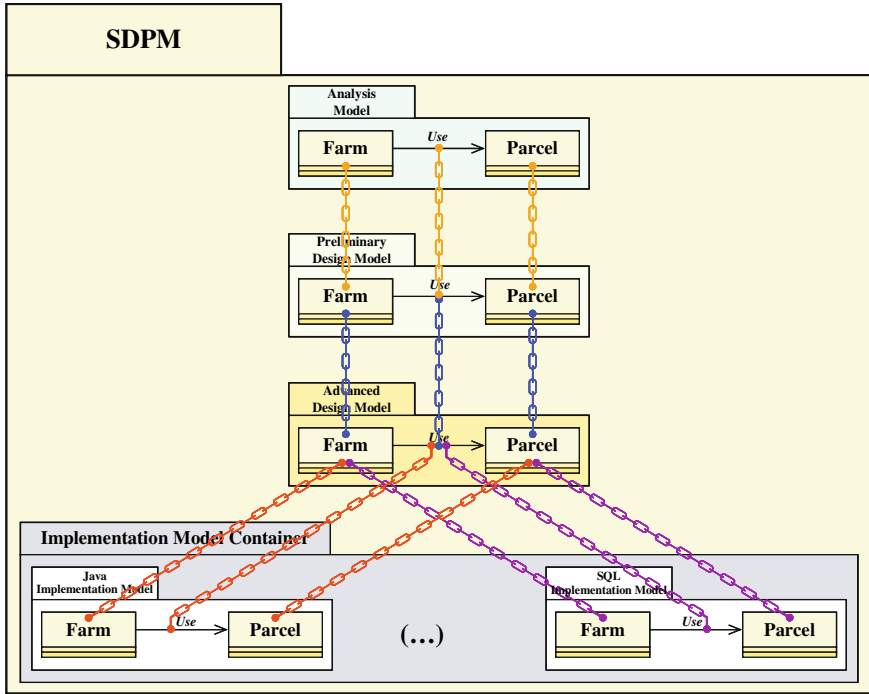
SDPM

Analysis Model

Farm

Use

Parcel

Preliminary Design Model

Farm

Use

Parcel

Advanced Design Model

Farm

Use

Parcel

Implementation Model Container

Java Implementation Model

Farm

Use

Parcel

(...)

SQL Implementation Model

Farm

Use

Parcel